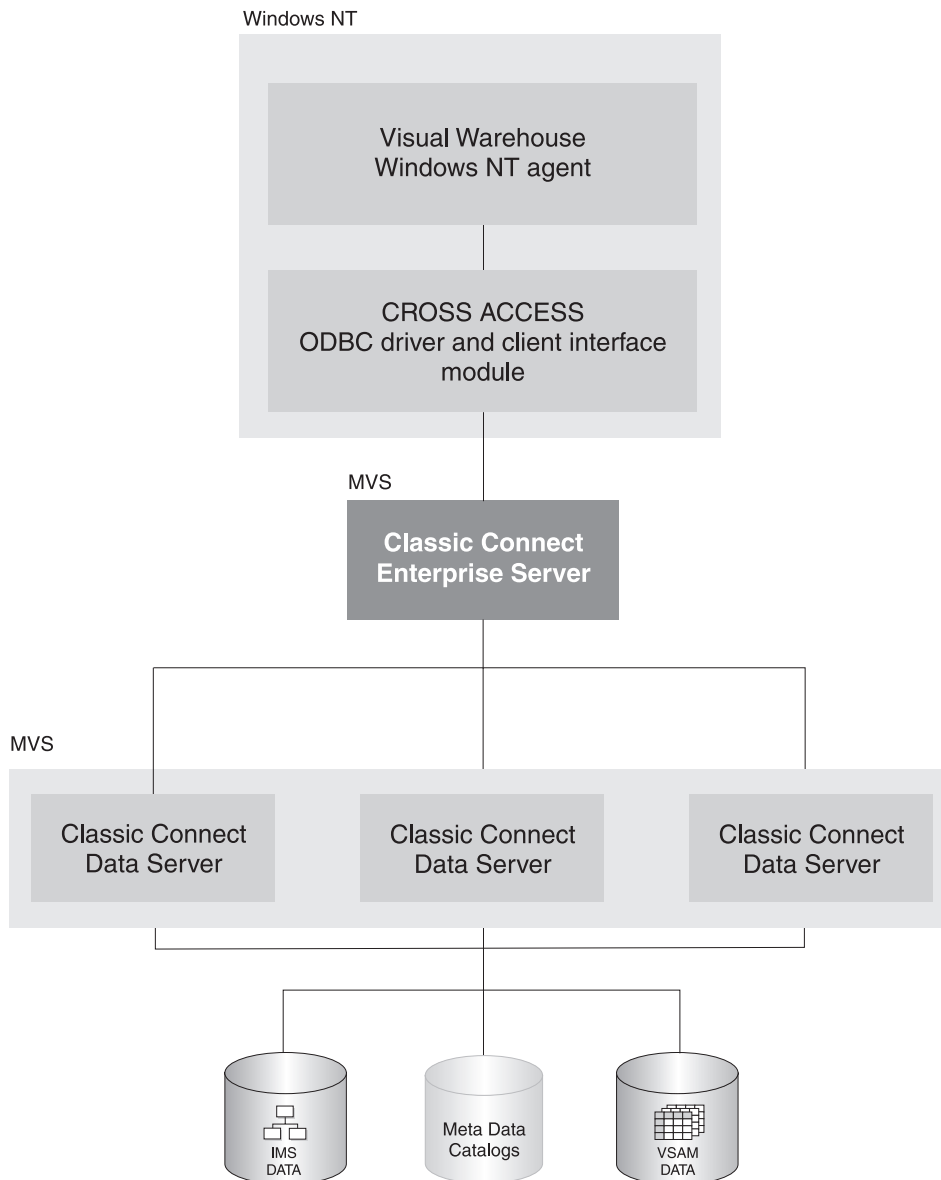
Windows NT

Visual Warehouse Windows NT agent

CROSS ACCESS ODBC driver and client interface module

MVS

Classic Connect Enterprise Server

MVS

Classic Connect Data Server

Classic Connect Data Server

Classic Connect Data Server

IMS DATA

Meta Data Catalogs

VSAM DATA